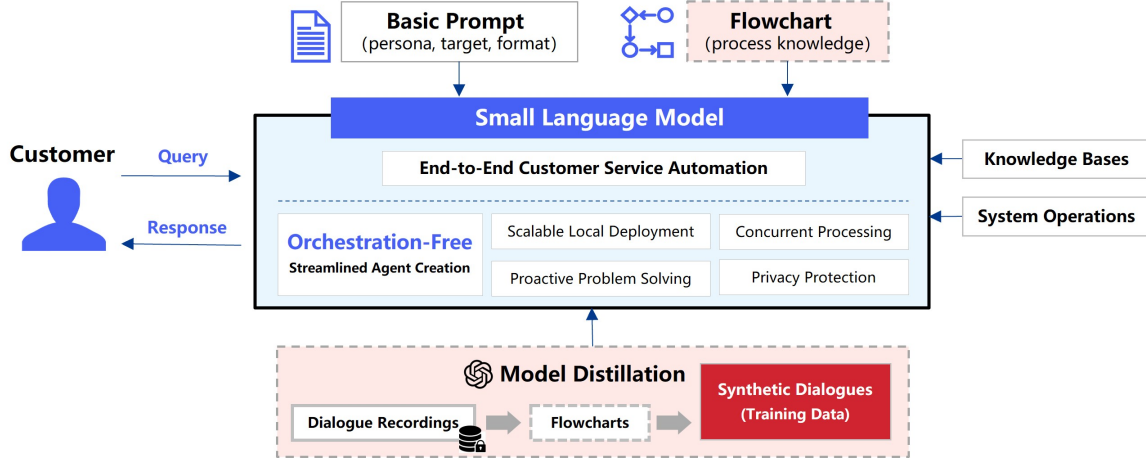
Basic Prompt
(persona, target, format)

Flowchart
(process knowledge)

Small Language Model

Customer

Query

Response

End-to-End Customer Service Automation

Orchestration-Free
Streamlined Agent Creation

Scalable Local Deployment

Concurrent Processing

Proactive Problem Solving

Privacy Protection

Knowledge Bases

System Operations

Model Distillation

Dialogue Recordings

Flowcharts

Synthetic Dialogues
(Training Data)